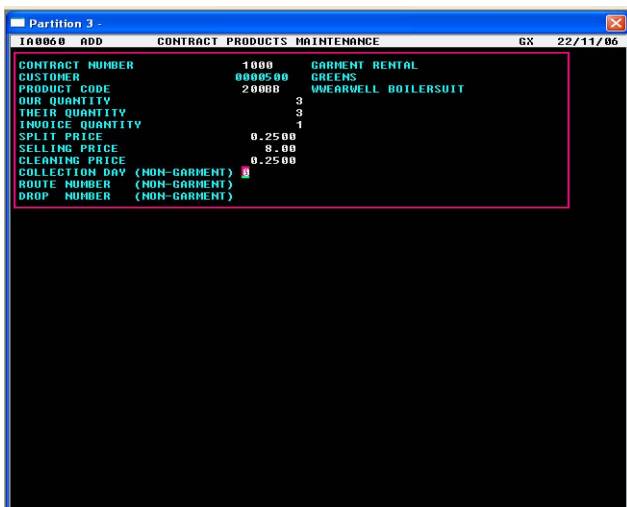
Partition 3 -

IA0060 ADD CONTRACT PRODUCTS MAINTENANCE GX 22/11/06

| | | |
|---|---|---|
| CONTRACT NUMBER | 1000 | GARMENT RENTAL |
| CUSTOMER | 0000500 | GREENS |
| PRODUCT CODE | 200BB | WWEARWELL BOILERSUIT |
| OUR QUANTITY | 3 | |
| THEIR QUANTITY | 3 | |
| INVOICE QUANTITY | 1 | |
| SPLIT PRICE | 0.2500 | |
| SELLING PRICE | 8.00 | |
| CLEANING PRICE | 0.2500 | |
| COLLECTION DAY (NON-GARMENT) | 0 | |
| ROUTE NUMBER (NON-GARMENT) | | |
| DROP NUMBER (NON-GARMENT) | | |